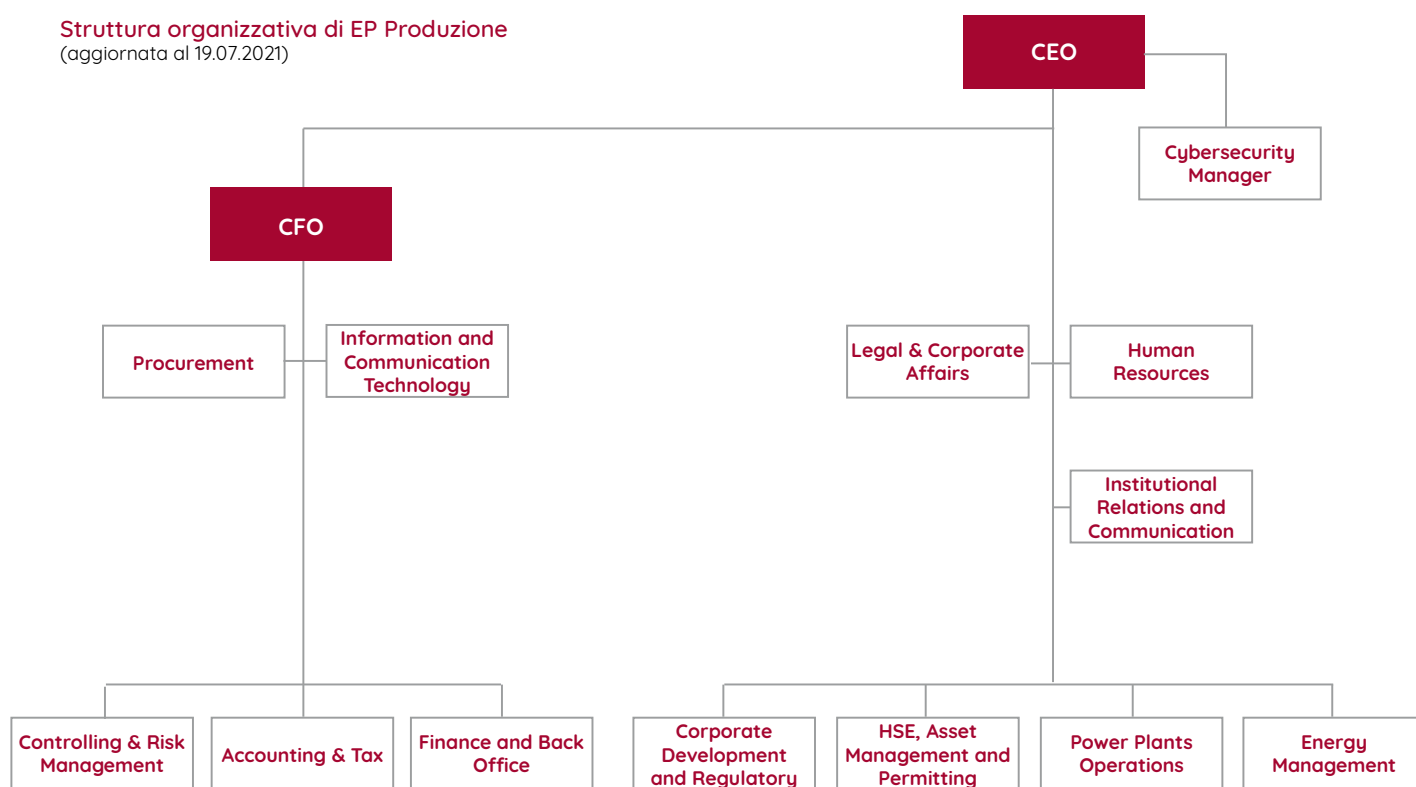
Struttura organizzativa di EP Produzione
(aggiornata al 19.07.2021)

CEO

Cybersecurity Manager

CFO

Procurement

Information and Communication Technology

Legal & Corporate Affairs

Human Resources

Institutional Relations and Communication

Controlling & Risk Management

Accounting & Tax

Finance and Back Office

Corporate Development and Regulatory

HSE, Asset Management and Permitting

Power Plants Operations

Energy Management